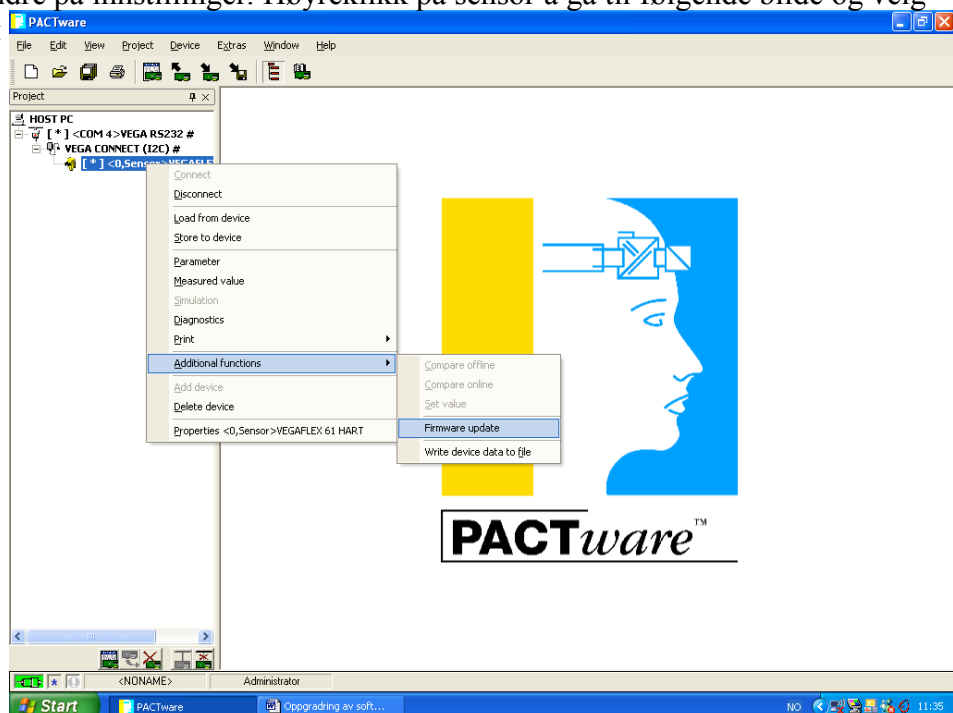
are på innstillinger. Høyreklikk på sensor å gå til følgende bilde og velg

PACTware

File Edit View Project Device Extras Window Help

Project

HOST PC
[ * ] <COM 4>VEGA RS232 #
VEGA CONNECT (I2C) #
[ * ] <0,Sensor>VEGAFLE

Connect
Disconnect
Load from device
Store to device
Parameter
Measured value
Simulation
Diagnostics
Print
Additional functions
Add device
Delete device
Properties <0,Sensor>VEGAFLEX 61 HART

Compare offline
Compare online
Set value
Firmware update
Write device data to file

PACTware™

<NONAME>
Administrator

Start
PACTware
Oppgradring av soft...
NO
11:35